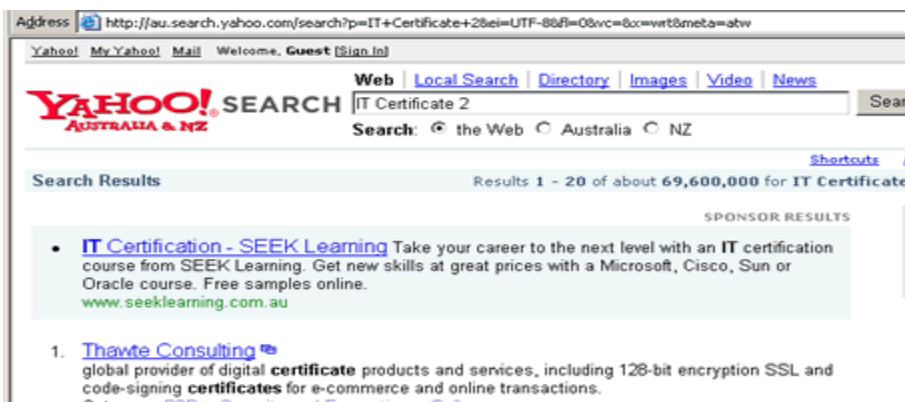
Address http://au.search.yahoo.com/search?p=IT+Certificate+2&ei=UTF-8&fl=0&vc=&x=wrt&meta=atw

Yahoo! My Yahoo! Mail Welcome, Guest [Sign In]

YAHOO! SEARCH AUSTRALIA & NZ

Web | Local Search | Directory | Images | Video | News

IT Certificate 2

Sear

Search: the Web Australia NZ

Shortcuts

Search Results

Results 1 - 20 of about 69,600,000 for IT Certificate

SPONSOR RESULTS

• IT Certification - SEEK Learning Take your career to the next level with an IT certification course from SEEK Learning. Get new skills at great prices with a Microsoft, Cisco, Sun or Oracle course. Free samples online.
www.seeklearning.com.au

1. Thawte Consulting
global provider of digital certificate products and services, including 128-bit encryption SSL and code-signing certificates for e-commerce and online transactions.
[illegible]